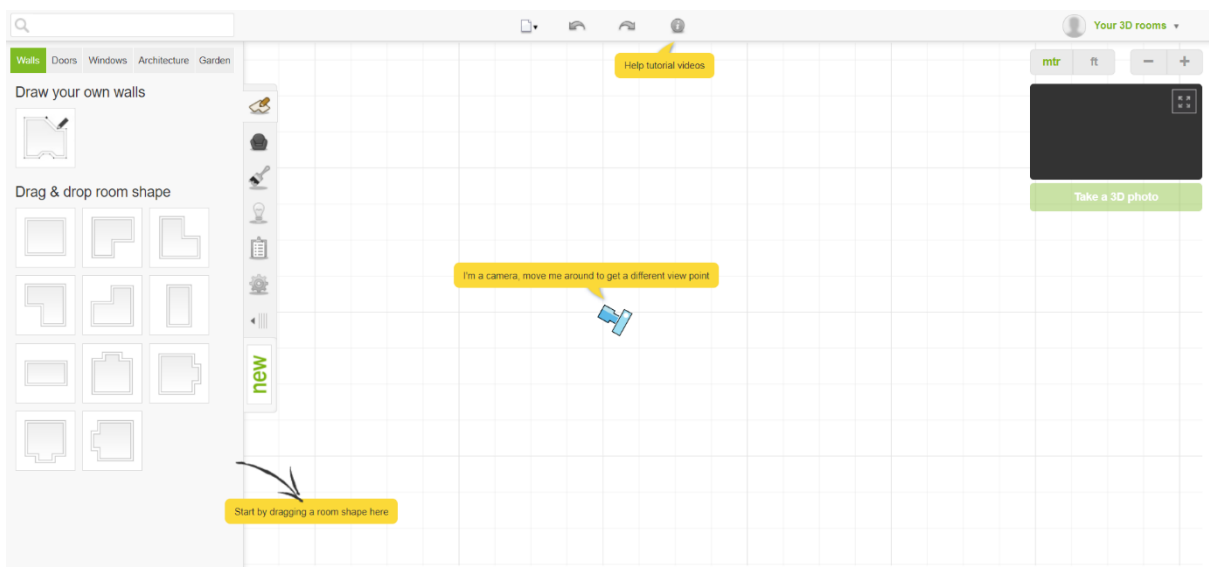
Your 3D rooms ▾

Walls | Doors | Windows | Architecture | Garden

Draw your own walls

Drag & drop room shape

Help tutorial videos

new

mtr | ft | − | +

Take a 3D photo

I'm a camera, move me around to get a different view point

Start by dragging a room shape here